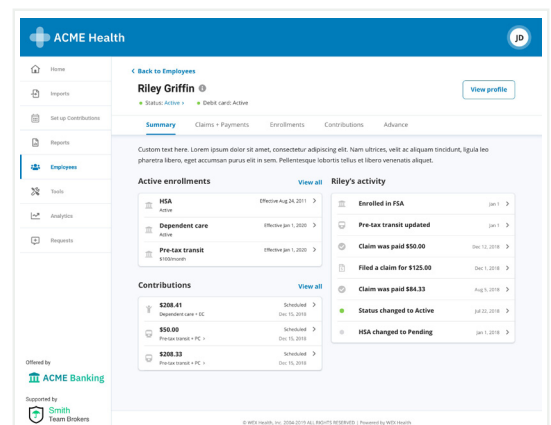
ACME Health

JD

Home
Imports
Set up Contributions
Reports
Employees
Tools
Analytics
Requests

< Back to Employees

Riley Griffin

Status: Active › Debit card: Active

View profile

Summary Claims + Payments Enrollments Contributions Advance

Custom text here. Lorem ipsum dolor sit amet, consectetur adipiscing elit. Nam ultrices, velit ac aliquam tincidunt, ligula leo pharetra libero, eget accumsan purus elit in sem. Pellentesque lobortis tellus et libero venenatis aliquet.

Active enrollments View all

HSA Effective Aug 24, 2011 >
Active

Dependent care Effective Jan 1, 2020 >
Active

Pre-tax transit Effective Jan 1, 2020 >
$100/month

Contributions View all

$208.41 Scheduled >
Dependent care • EC Dec 15, 2018

$50.00 Scheduled >
Pre-tax transit • PC › Dec 15, 2018

$208.33 Scheduled >
Pre-tax transit • PC › Dec 15, 2018

Riley's activity

Enrolled in FSA Jan 1 >
Pre-tax transit updated Jan 1 >
Claim was paid $50.00 Dec 12, 2018 >
Filed a claim for $125.00 Dec 1, 2018 >
Claim was paid $84.33 Aug 9, 2018 >
Status changed to Active Jul 22, 2018 >
HSA changed to Pending Jan 1, 2018 >

Offered by
ACME Banking

Supported by
Smith Team Brokers

© WEX Health, Inc. 2004-2019 ALL RIGHTS RESERVED | Powered by WEX Health